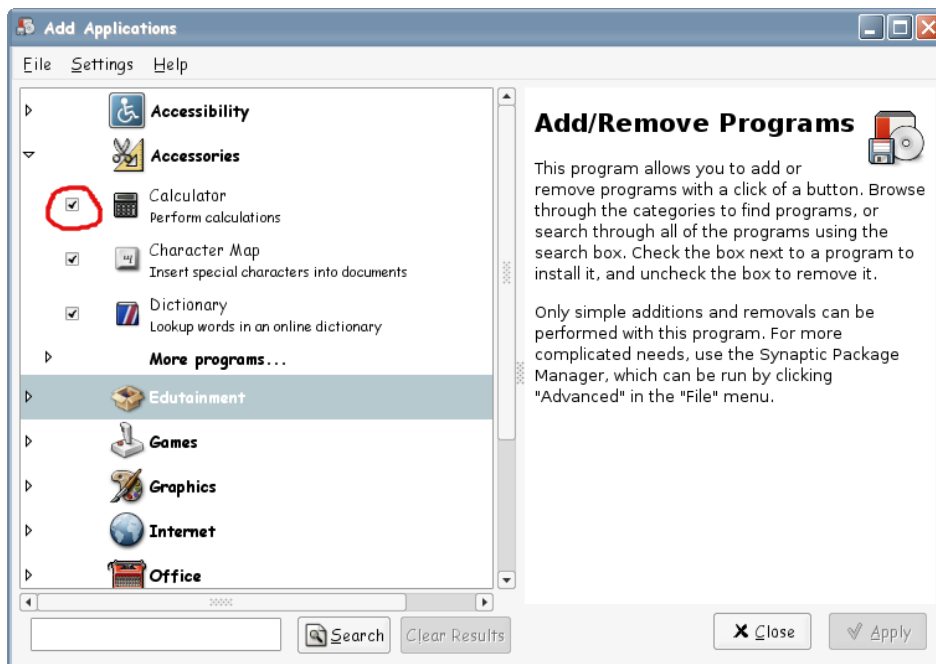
Add Applications

File Settings Help

Accessibility

Accessories

Calculator
Perform calculations

Character Map
Insert special characters into documents

Dictionary
Lookup words in an online dictionary

More programs...

Edutainment

Games

Graphics

Internet

Office

Add/Remove Programs

This program allows you to add or remove programs with a click of a button. Browse through the categories to find programs, or search through all of the programs using the search box. Check the box next to a program to install it, and uncheck the box to remove it.

Only simple additions and removals can be performed with this program. For more complicated needs, use the Synaptic Package Manager, which can be run by clicking "Advanced" in the "File" menu.

Search

Clear Results

Close

Apply